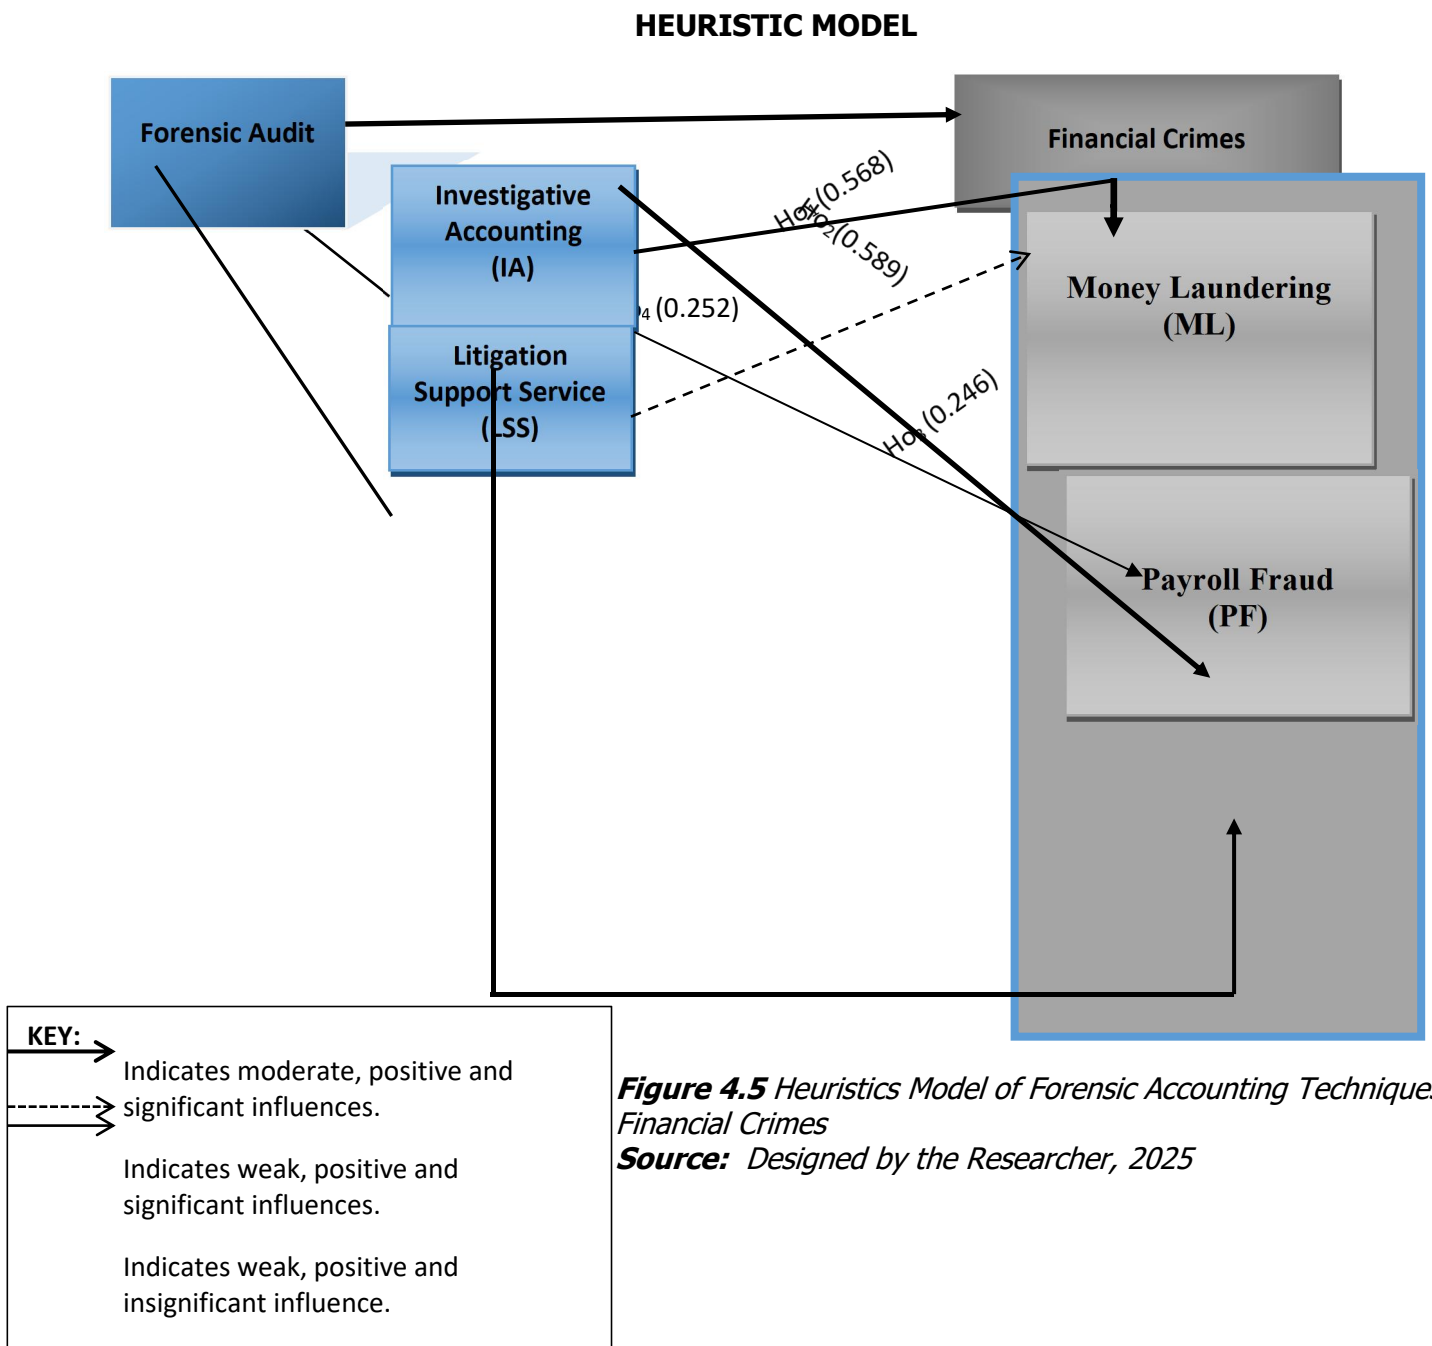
HEURISTIC MODEL

Forensic Audit

Financial Crimes

Investigative Accounting (IA)

Litigation Support Service (LSS)

Ho₁(0.568)

Ho₂(0.589)

₄ (0.252)

Ho₃(0.246)

Money Laundering (ML)

Payroll Fraud (PF)

KEY:

Indicates moderate, positive and significant influences.

Indicates weak, positive and significant influences.

Indicates weak, positive and insignificant influence.

***Figure 4.5*** *Heuristics Model of Forensic Accounting Technique*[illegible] *Financial Crimes*
***Source:*** *Designed by the Researcher, 2025*